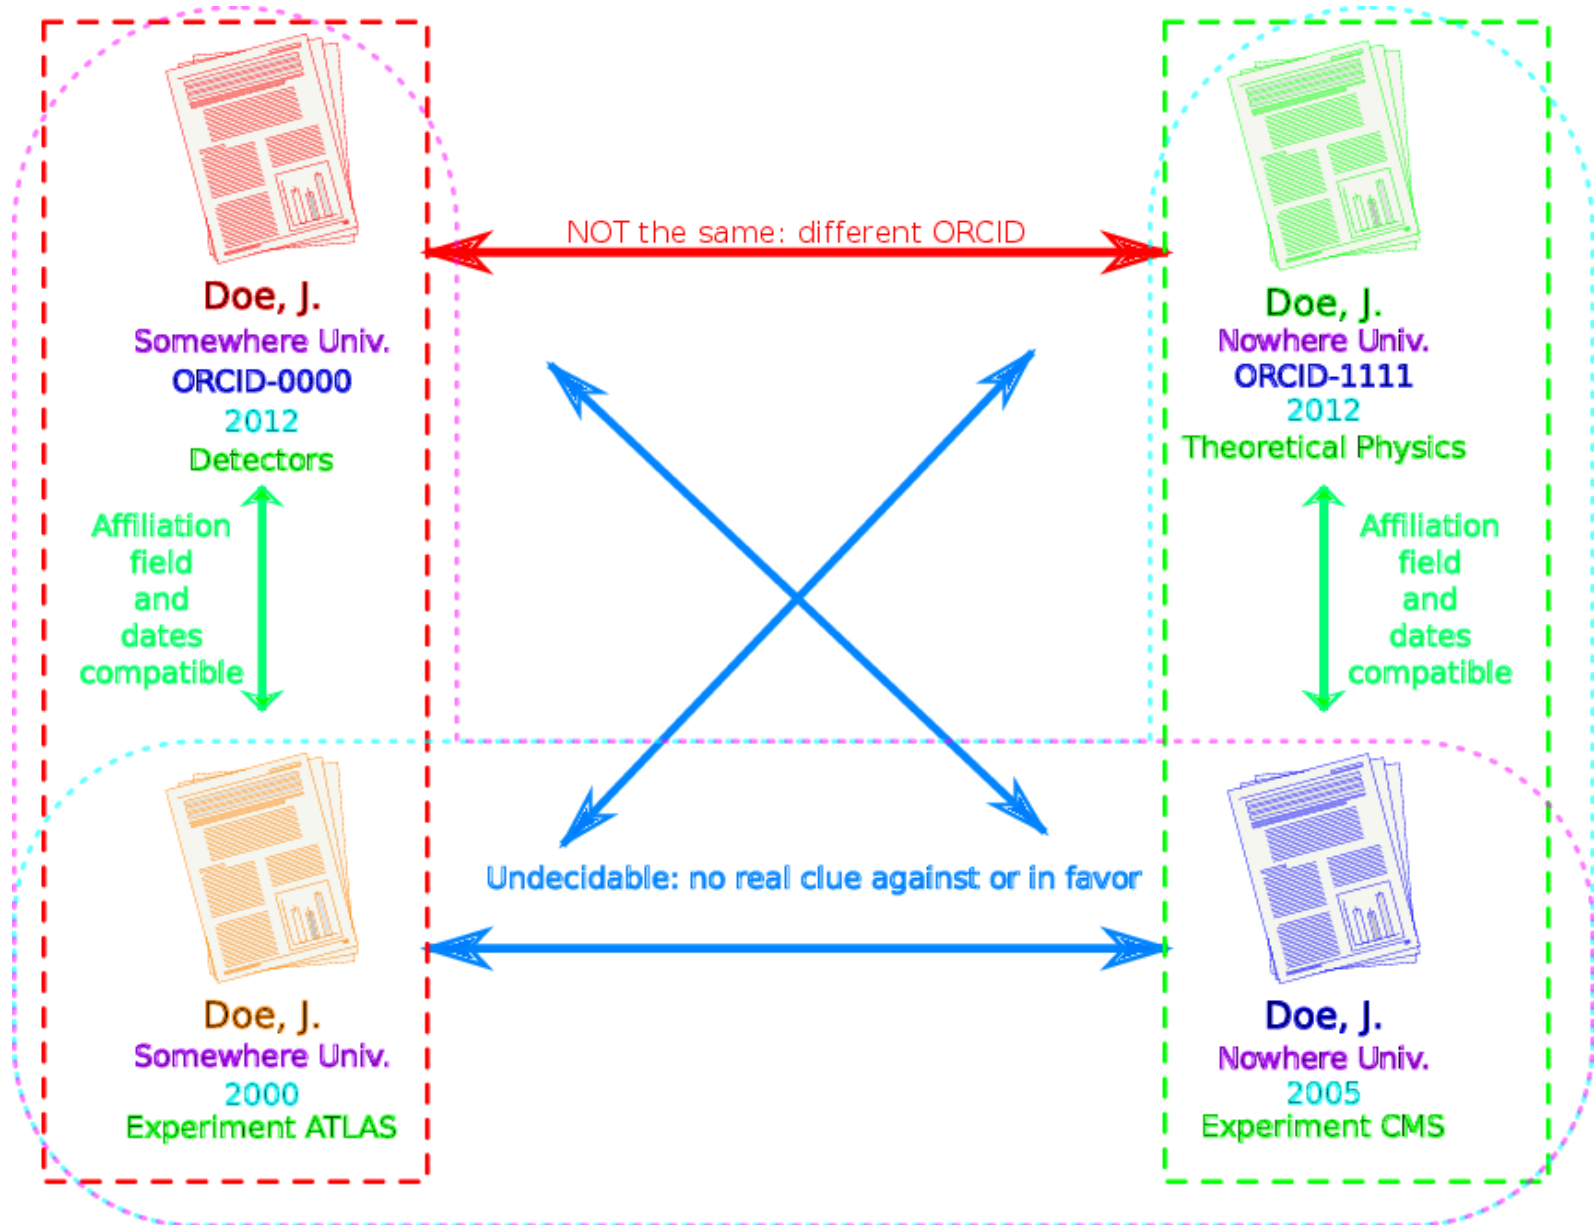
NOT the same: different ORCID

Doe, J.
Somewhere Univ.
ORCID-0000
2012
Detectors

Affiliation field and dates compatible

Doe, J.
Nowhere Univ.
ORCID-1111
2012
Theoretical Physics

Affiliation field and dates compatible

Undecidable: no real clue against or in favor

Doe, J.
Somewhere Univ.
2000
Experiment ATLAS

Doe, J.
Nowhere Univ.
2005
Experiment CMS